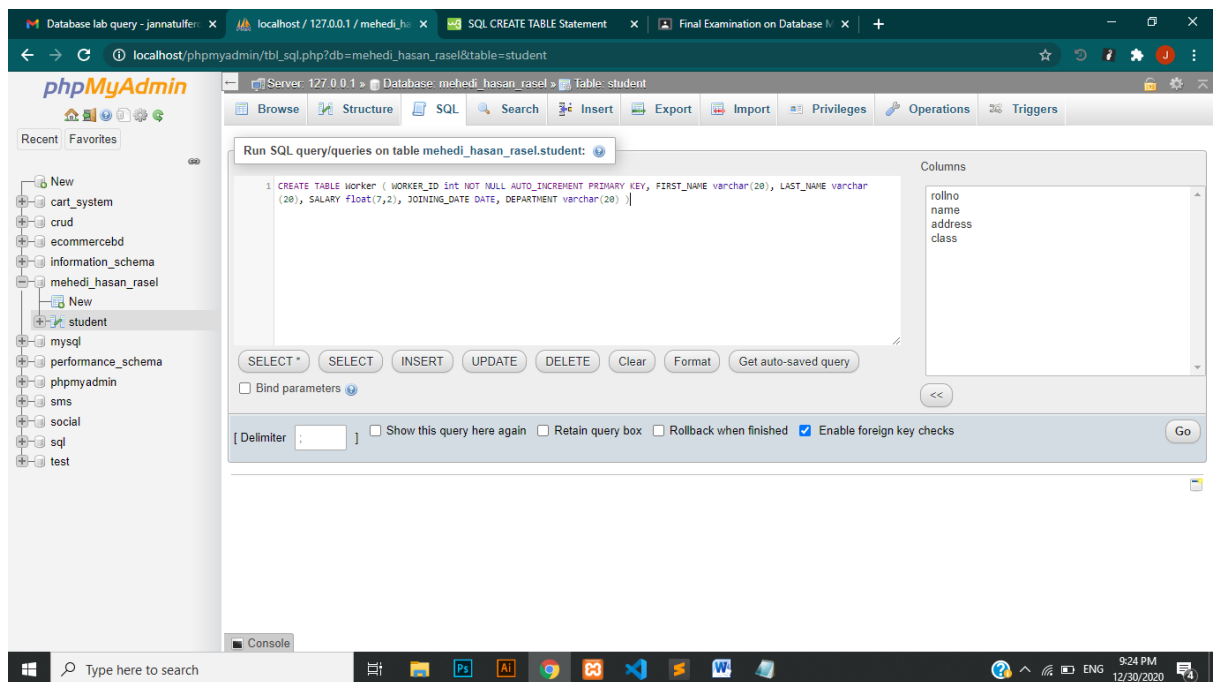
Database lab query - jannatulfer ×
localhost / 127.0.0.1 / mehedi_ha ×
SQL CREATE TABLE Statement ×
Final Examination on Database M ×
+

localhost/phpmyadmin/tbl_sql.php?db=mehedi_hasan_rasel&table=student

phpMyAdmin

Recent Favorites

New
cart_system
crud
ecommercebd
information_schema
mehedi_hasan_rasel
New
student
mysql
performance_schema
phpmyadmin
sms
social
sql
test

Server: 127.0.0.1 » Database: mehedi_hasan_rasel » Table: student

Browse Structure SQL Search Insert Export Import Privileges Operations Triggers

Run SQL query/queries on table mehedi_hasan_rasel.student:

1 CREATE TABLE Worker ( WORKER_ID int NOT NULL AUTO_INCREMENT PRIMARY KEY, FIRST_NAME varchar(20), LAST_NAME varchar (20), SALARY float(7,2), JOINING_DATE DATE, DEPARTMENT varchar(20) )

Columns
rollno
name
address
class

SELECT * SELECT INSERT UPDATE DELETE Clear Format Get auto-saved query

Bind parameters

<<

[ Delimiter ; ] Show this query here again Retain query box Rollback when finished Enable foreign key checks Go

Console

Type here to search

ENG 9:24 PM 12/30/2020 4